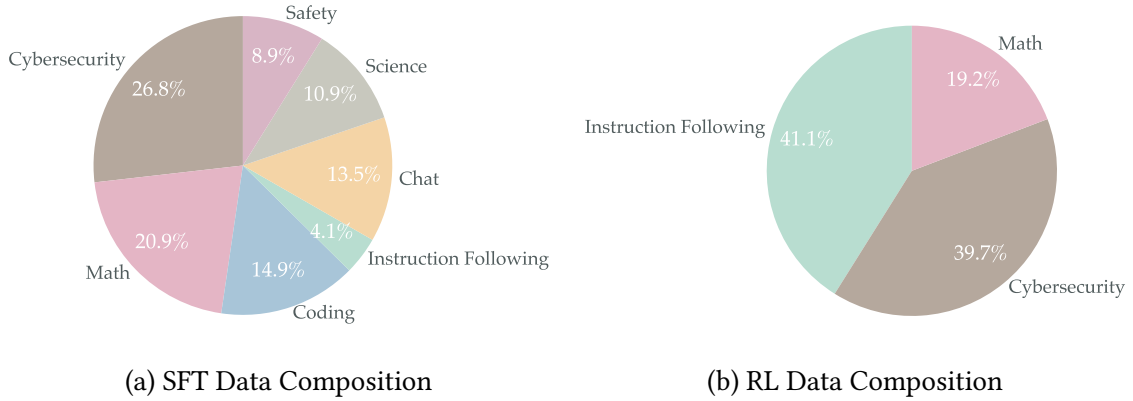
Safety
8.9%
Science
10.9%
Cybersecurity
26.8%
13.5%
Chat
4.1%
Instruction Following
20.9%
Math
14.9%
Coding

Math
19.2%
Instruction Following
41.1%
39.7%
Cybersecurity

(a) SFT Data Composition

(b) RL Data Composition